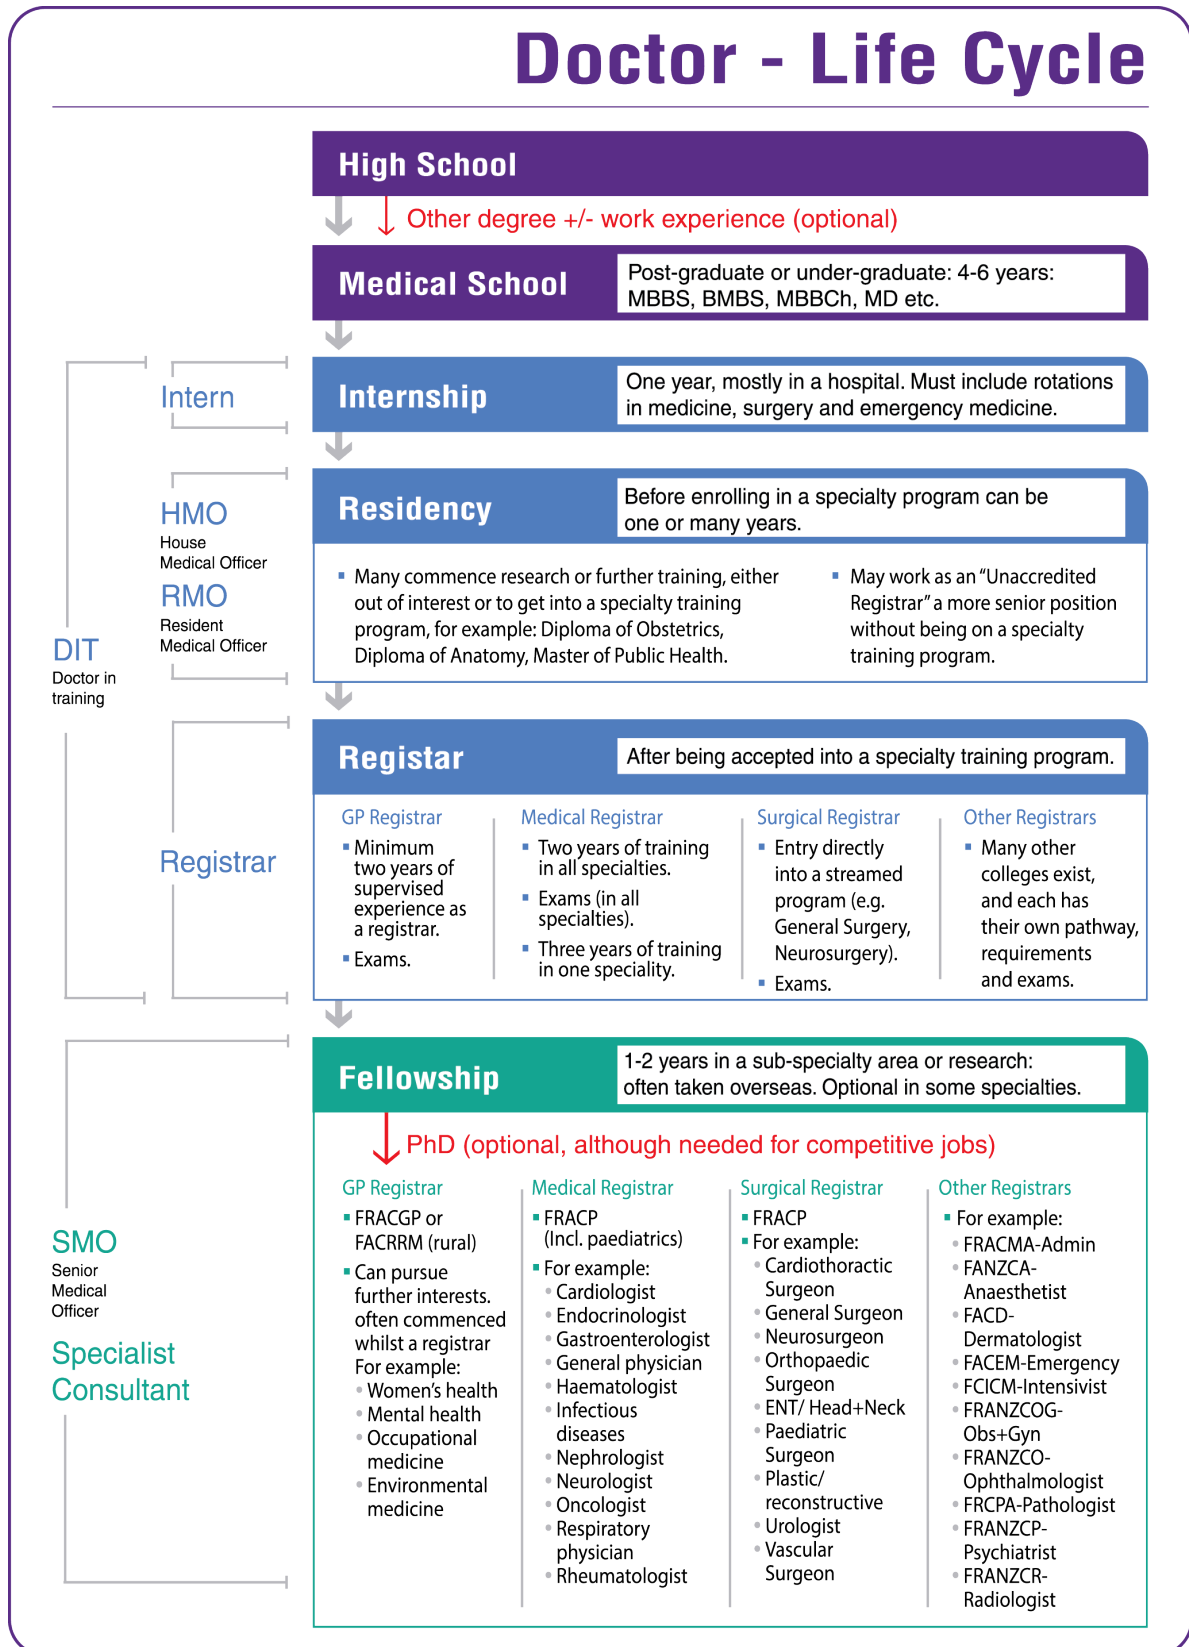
Doctor - Life Cycle

High School

Other degree +/- work experience (optional)

Medical School

Post-graduate or under-graduate: 4-6 years: MBBS, BMBS, MBBCh, MD etc.

Intern

Internship

One year, mostly in a hospital. Must include rotations in medicine, surgery and emergency medicine.

HMO
House Medical Officer

RMO
Resident Medical Officer

DIT
Doctor in training

Residency

Before enrolling in a specialty program can be one or many years.

▪ Many commence research or further training, either out of interest or to get into a specialty training program, for example: Diploma of Obstetrics, Diploma of Anatomy, Master of Public Health.

▪ May work as an "Unaccredited Registrar" a more senior position without being on a specialty training program.

Registrar

Registrar

After being accepted into a specialty training program.

GP Registrar
▪ Minimum two years of supervised experience as a registrar.
▪ Exams.

Medical Registrar
▪ Two years of training in all specialties.
▪ Exams (in all specialties).
▪ Three years of training in one speciality.

Surgical Registrar
▪ Entry directly into a streamed program (e.g. General Surgery, Neurosurgery).
▪ Exams.

Other Registrars
▪ Many other colleges exist, and each has their own pathway, requirements and exams.

Fellowship

1-2 years in a sub-specialty area or research: often taken overseas. Optional in some specialties.

PhD (optional, although needed for competitive jobs)

SMO
Senior Medical Officer

Specialist Consultant

GP Registrar
▪ FRACGP or FACRRM (rural)
▪ Can pursue further interests. often commenced whilst a registrar For example:
• Women's health
• Mental health
• Occupational medicine
• Environmental medicine

Medical Registrar
▪ FRACP (Incl. paediatrics)
▪ For example:
• Cardiologist
• Endocrinologist
• Gastroenterologist
• General physician
• Haematologist
• Infectious diseases
• Nephrologist
• Neurologist
• Oncologist
• Respiratory physician
• Rheumatologist

Surgical Registrar
▪ FRACP
▪ For example:
• Cardiothoracic Surgeon
• General Surgeon
• Neurosurgeon
• Orthopaedic Surgeon
• ENT/ Head+Neck
• Paediatric Surgeon
• Plastic/ reconstructive
• Urologist
• Vascular Surgeon

Other Registrars
▪ For example:
• FRACMA-Admin
• FANZCA-Anaesthetist
• FACD-Dermatologist
• FACEM-Emergency
• FCICM-Intensivist
• FRANZCOG-Obs+Gyn
• FRANZCO-Ophthalmologist
• FRCPA-Pathologist
• FRANZCP-Psychiatrist
• FRANZCR-Radiologist